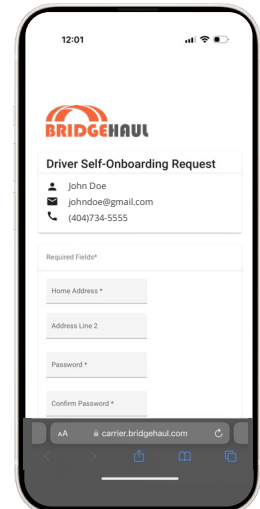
12:01

BRIDGEHAUL

Driver Self-Onboarding Request

John Doe
johndoe@gmail.com
(404)734-5555

Required Fields*

Home Address *

Address Line 2

Password *

Confirm Password *

AA carrier.bridgehaul.com